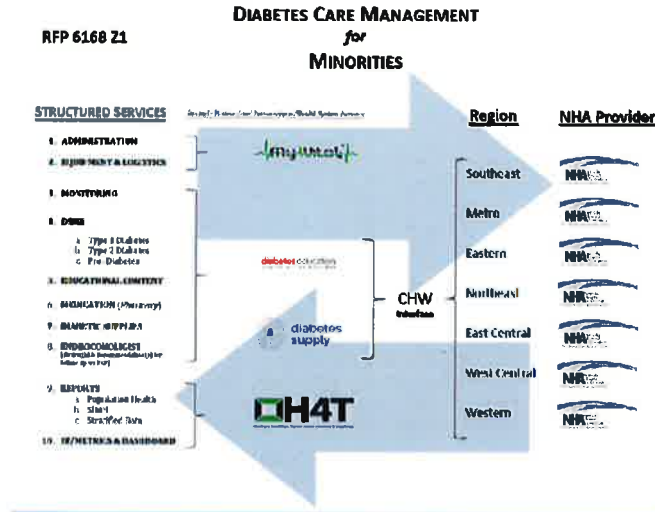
RFP 6168 Z1

DIABETES CARE MANAGEMENT
for
MINORITIES

STRUCTURED SERVICES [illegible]

1. ADMINISTRATION
2. EQUIPMENT & LOGISTICS
3. MONITORING
4. DSME
a. Type 1 Diabetes
b. Type 2 Diabetes
c. Pre Diabetes
5. EDUCATIONAL CONTENT
6. MEDICATION (Pharmacy)
7. DIABETIC SUPPLIES
8. ENDOCRINOLOGIST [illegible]
9. REPORTS
a. Population Health
b. Chart
c. Stratified Data
10. BI/METRICS & DASHBOARD

myVital

diabetes education

diabetes supply

H4T

CHW
Interface

Region
Southeast
Metro
Eastern
Northeast
East Central
West Central
Western

NHA Provider
NHA
NHA
NHA
NHA
NHA
NHA
NHA